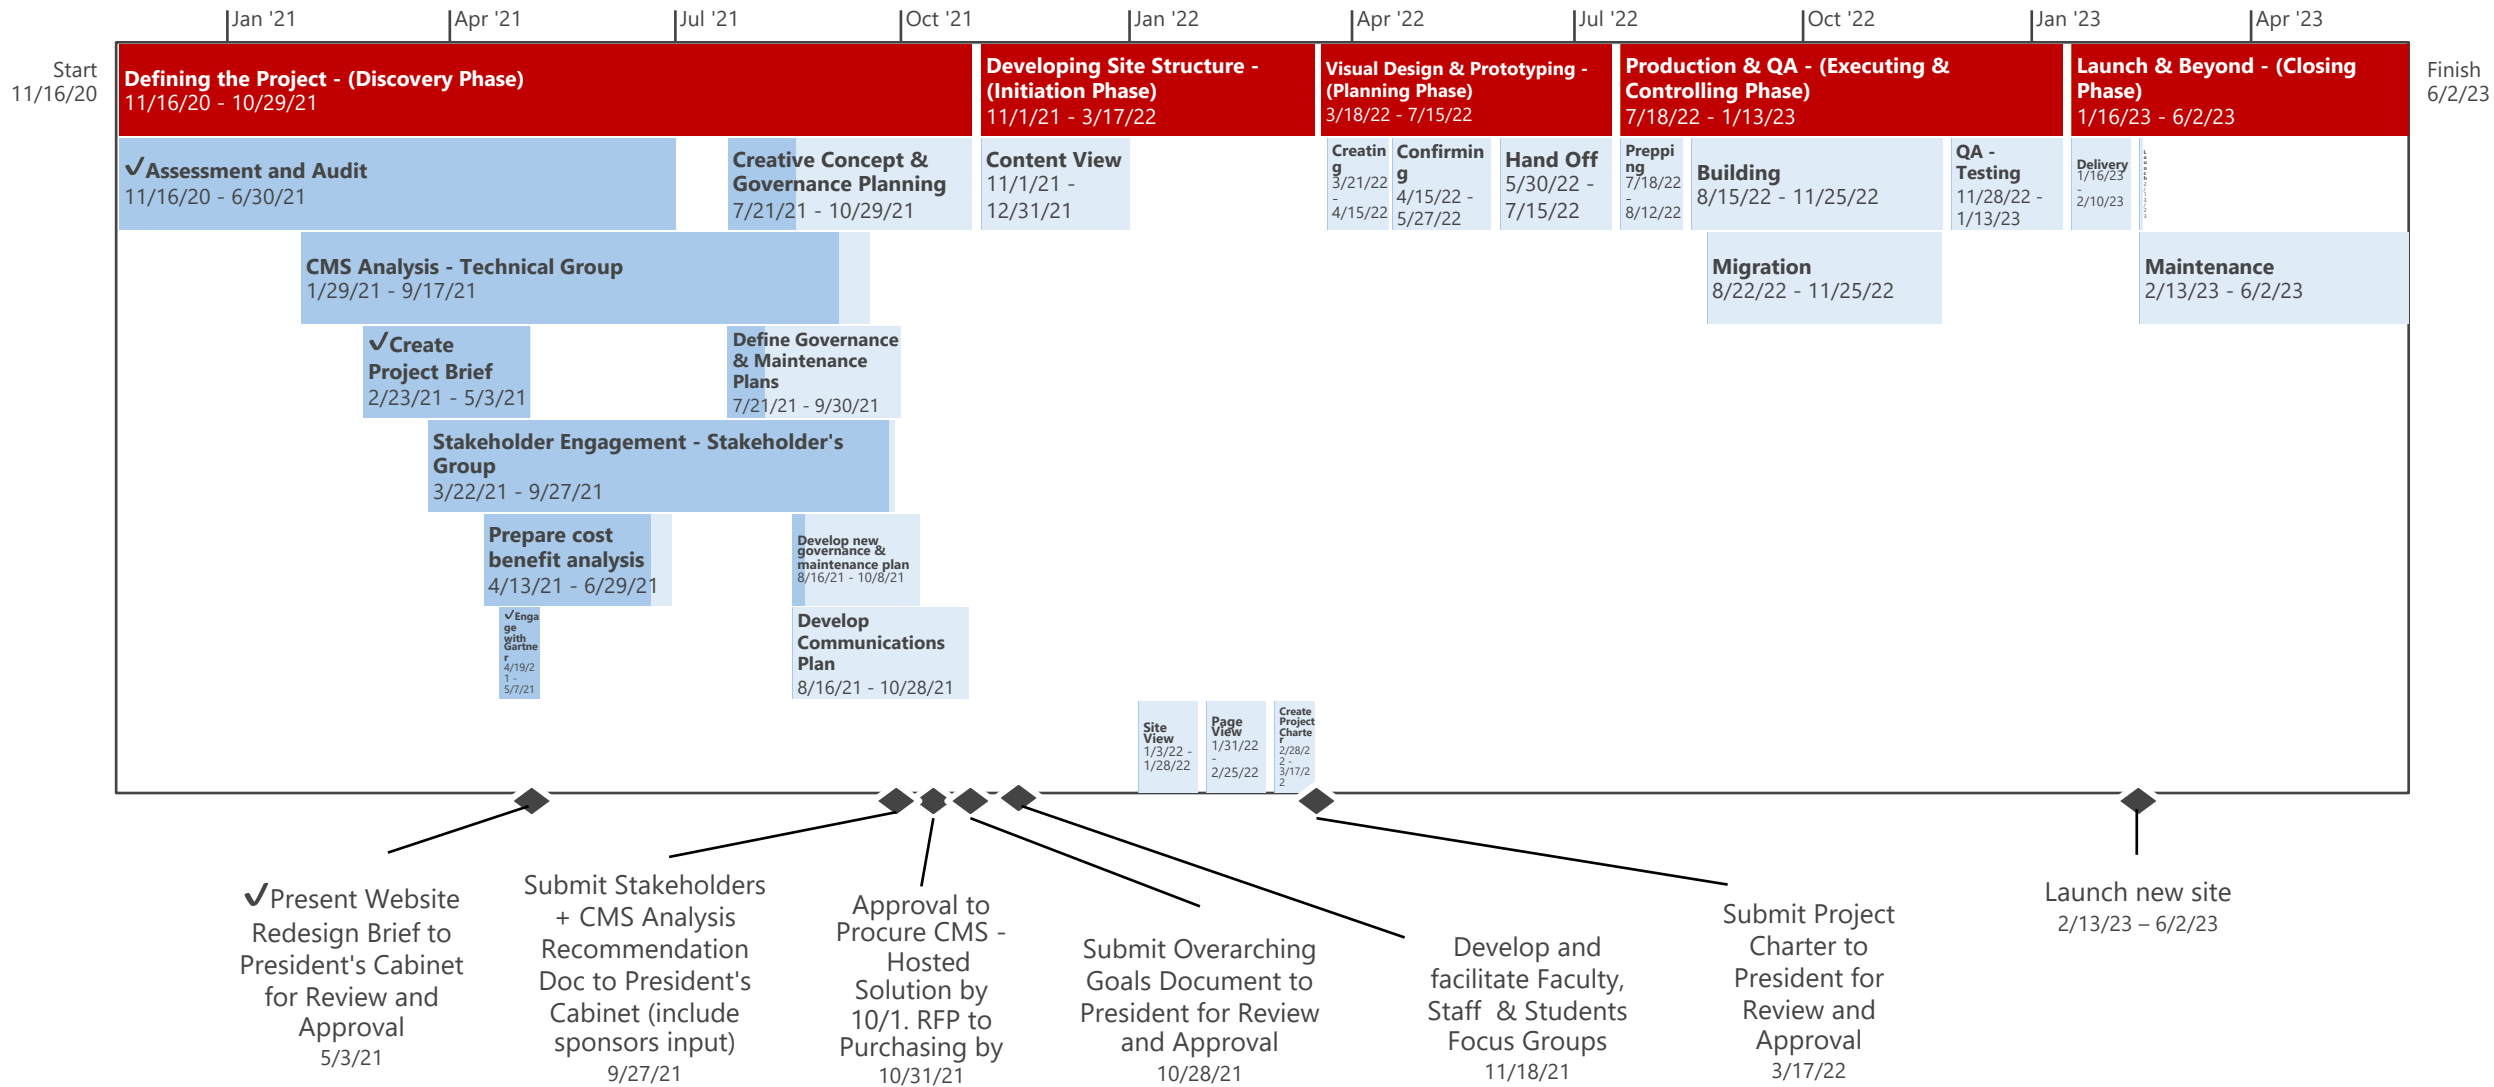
Jan '21 Apr '21 Jul '21 Oct '21 Jan '22 Apr '22 Jul '22 Oct '22 Jan '23 Apr '23

Start 11/16/20

Defining the Project - (Discovery Phase) 11/16/20 - 10/29/21

Developing Site Structure - (Initiation Phase) 11/1/21 - 3/17/22

Visual Design & Prototyping - (Planning Phase) 3/18/22 - 7/15/22

Production & QA - (Executing & Controlling Phase) 7/18/22 - 1/13/23

Launch & Beyond - (Closing Phase) 1/16/23 - 6/2/23

Finish 6/2/23

✓Assessment and Audit 11/16/20 - 6/30/21

Creative Concept & Governance Planning 7/21/21 - 10/29/21

Content View 11/1/21 - 12/31/21

Creating 3/21/22 - 4/15/22

Confirming 4/15/22 - 5/27/22

Hand Off 5/30/22 - 7/15/22

Prepping 7/18/22 - 8/12/22

Building 8/15/22 - 11/25/22

QA - Testing 11/28/22 - 1/13/23

Delivery 1/16/23 - 2/10/23

CMS Analysis - Technical Group 1/29/21 - 9/17/21

Migration 8/22/22 - 11/25/22

Maintenance 2/13/23 - 6/2/23

✓Create Project Brief 2/23/21 - 5/3/21

Define Governance & Maintenance Plans 7/21/21 - 9/30/21

Stakeholder Engagement - Stakeholder's Group 3/22/21 - 9/27/21

Prepare cost benefit analysis 4/13/21 - 6/29/21

Develop new governance & maintenance plan 8/16/21 - 10/8/21

✓Engage with Gartner 4/19/21 - 5/7/21

Develop Communications Plan 8/16/21 - 10/28/21

Site View 1/3/22 - 1/28/22

Page View 1/31/22 - 2/25/22

Create Project Charter 2/28/22 - 3/17/22

✓Present Website Redesign Brief to President's Cabinet for Review and Approval 5/3/21

Submit Stakeholders + CMS Analysis Recommendation Doc to President's Cabinet (include sponsors input) 9/27/21

Approval to Procure CMS - Hosted Solution by 10/1. RFP to Purchasing by 10/31/21

Submit Overarching Goals Document to President for Review and Approval 10/28/21

Develop and facilitate Faculty, Staff & Students Focus Groups 11/18/21

Submit Project Charter to President for Review and Approval 3/17/22

Launch new site 2/13/23 – 6/2/23